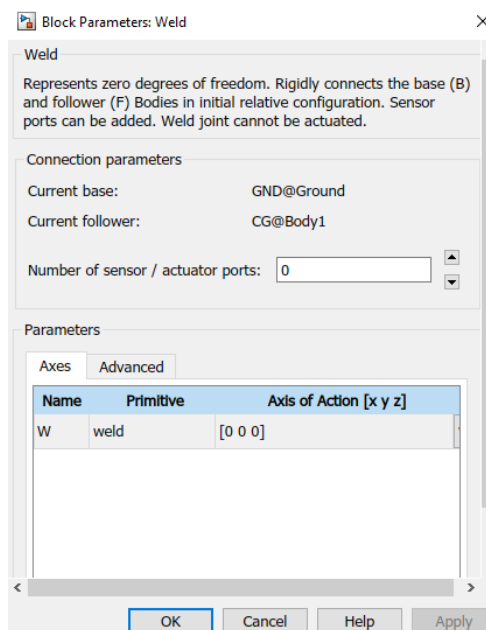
Block Parameters: Weld

Weld

Represents zero degrees of freedom. Rigidly connects the base (B) and follower (F) Bodies in initial relative configuration. Sensor ports can be added. Weld joint cannot be actuated.

Connection parameters

Current base: GND@Ground

Current follower: CG@Body1

Number of sensor / actuator ports: 0

Parameters

Axes Advanced

| Name | Primitive | Axis of Action [x y z] |
|---|---|---|
| W | weld | [0 0 0] |

OK Cancel Help Apply